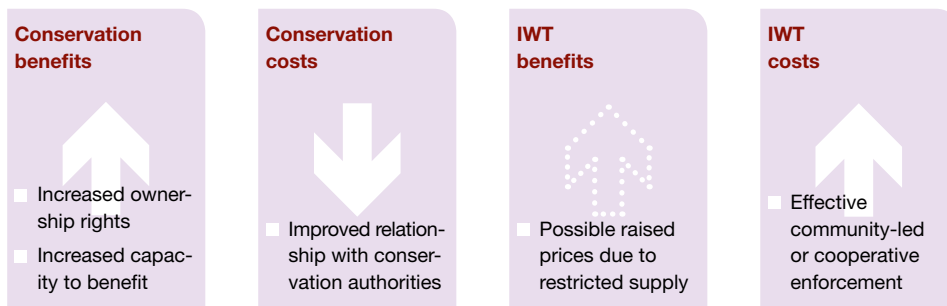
Conservation benefits

Increased ownership rights

Increased capacity to benefit

Conservation costs

Improved relationship with conservation authorities

IWT benefits

Possible raised prices due to restricted supply

IWT costs

Effective community-led or cooperative enforcement